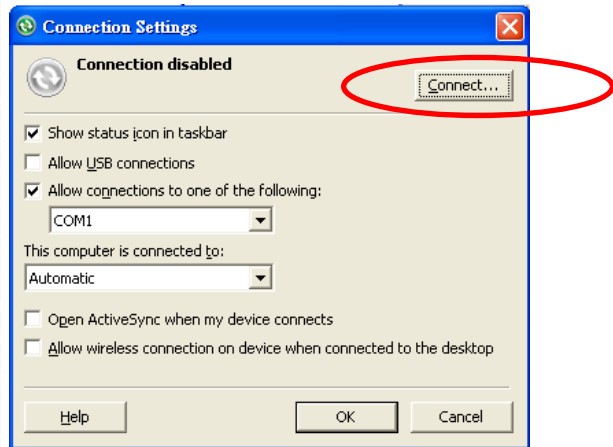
Connection Settings

Connection disabled

Connect...

Show status icon in taskbar

Allow USB connections

Allow connections to one of the following:

COM1

This computer is connected to:

Automatic

Open ActiveSync when my device connects

Allow wireless connection on device when connected to the desktop

Help

OK

Cancel